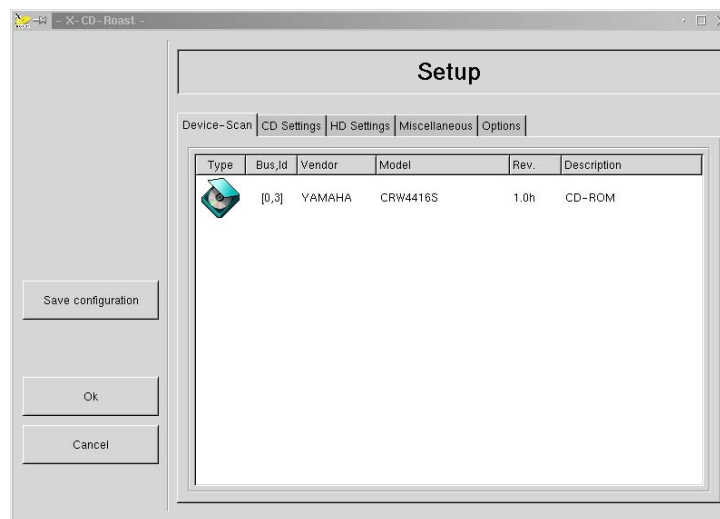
- X-CD-Roast -

Setup

Device-Scan | CD Settings | HD Settings | Miscellaneous | Options

| Type | Bus,Id | Vendor | Model | Rev. | Description |
|---|---|---|---|---|---|
| | [0,3] | YAMAHA | CRW4416S | 1.0h | CD-ROM |

Save configuration

Ok

Cancel